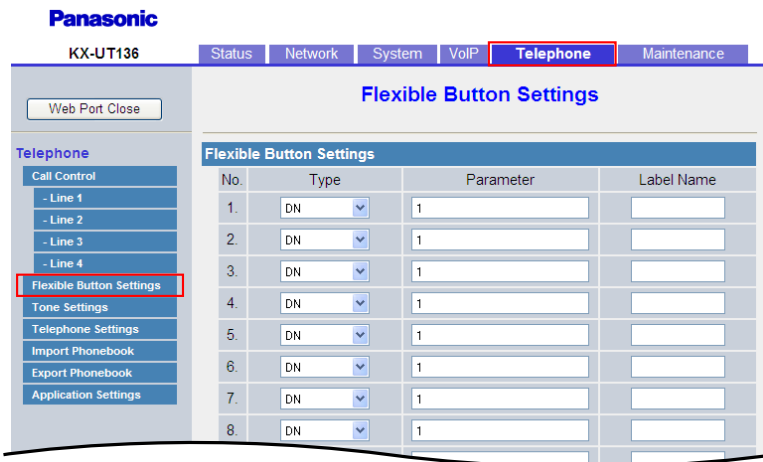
Panasonic

KX-UT136

Status | Network | System | VoIP | Telephone | Maintenance

Web Port Close

Flexible Button Settings

Telephone

Call Control

- Line 1

- Line 2

- Line 3

- Line 4

Flexible Button Settings

Tone Settings

Telephone Settings

Import Phonebook

Export Phonebook

Application Settings

Flexible Button Settings

| No. | Type | Parameter | Label Name |
|---|---|---|---|
| 1. | DN | 1 | |
| 2. | DN | 1 | |
| 3. | DN | 1 | |
| 4. | DN | 1 | |
| 5. | DN | 1 | |
| 6. | DN | 1 | |
| 7. | DN | 1 | |
| 8. | DN | 1 | |